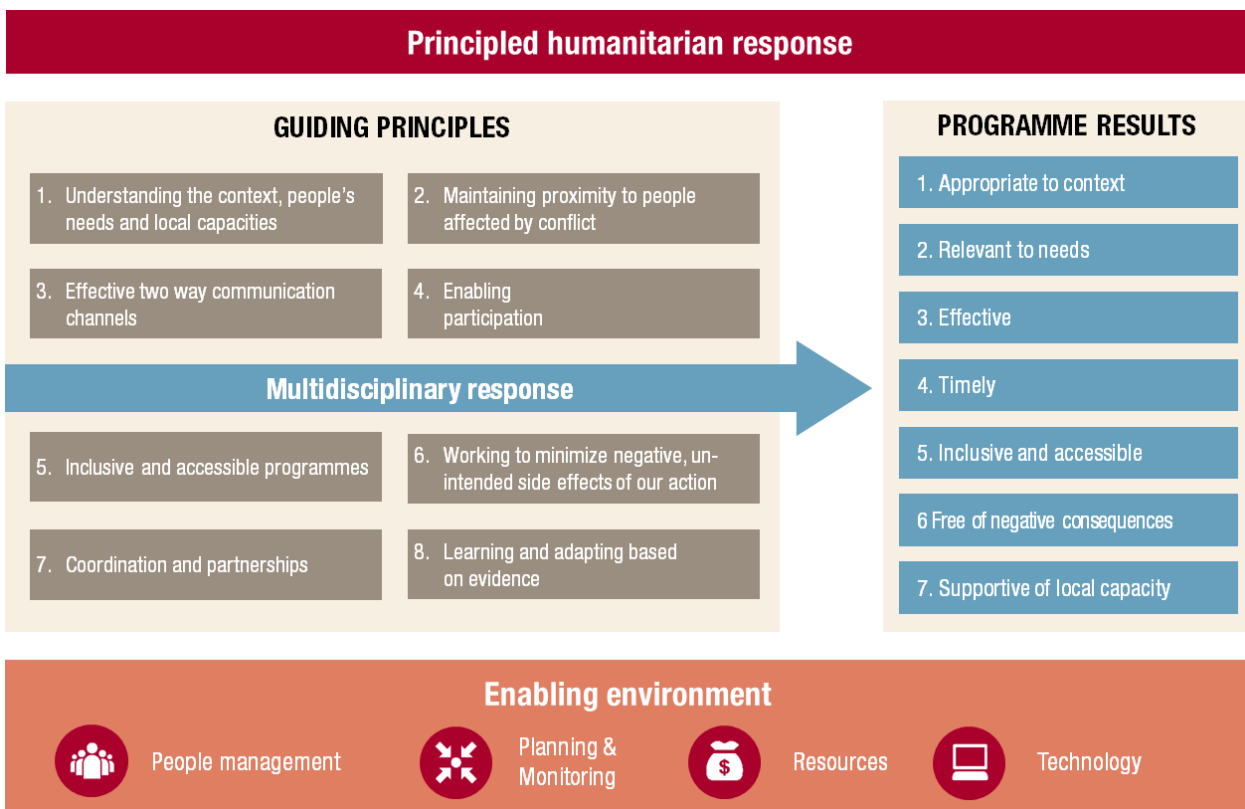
Principled humanitarian response

GUIDING PRINCIPLES

1. Understanding the context, people's needs and local capacities

2. Maintaining proximity to people affected by conflict

3. Effective two way communication channels

4. Enabling participation

Multidisciplinary response

5. Inclusive and accessible programmes

6. Working to minimize negative, unintended side effects of our action

7. Coordination and partnerships

8. Learning and adapting based on evidence

PROGRAMME RESULTS

1. Appropriate to context

2. Relevant to needs

3. Effective

4. Timely

5. Inclusive and accessible

6 Free of negative consequences

7. Supportive of local capacity

Enabling environment

People management

Planning & Monitoring

$

Resources

Technology